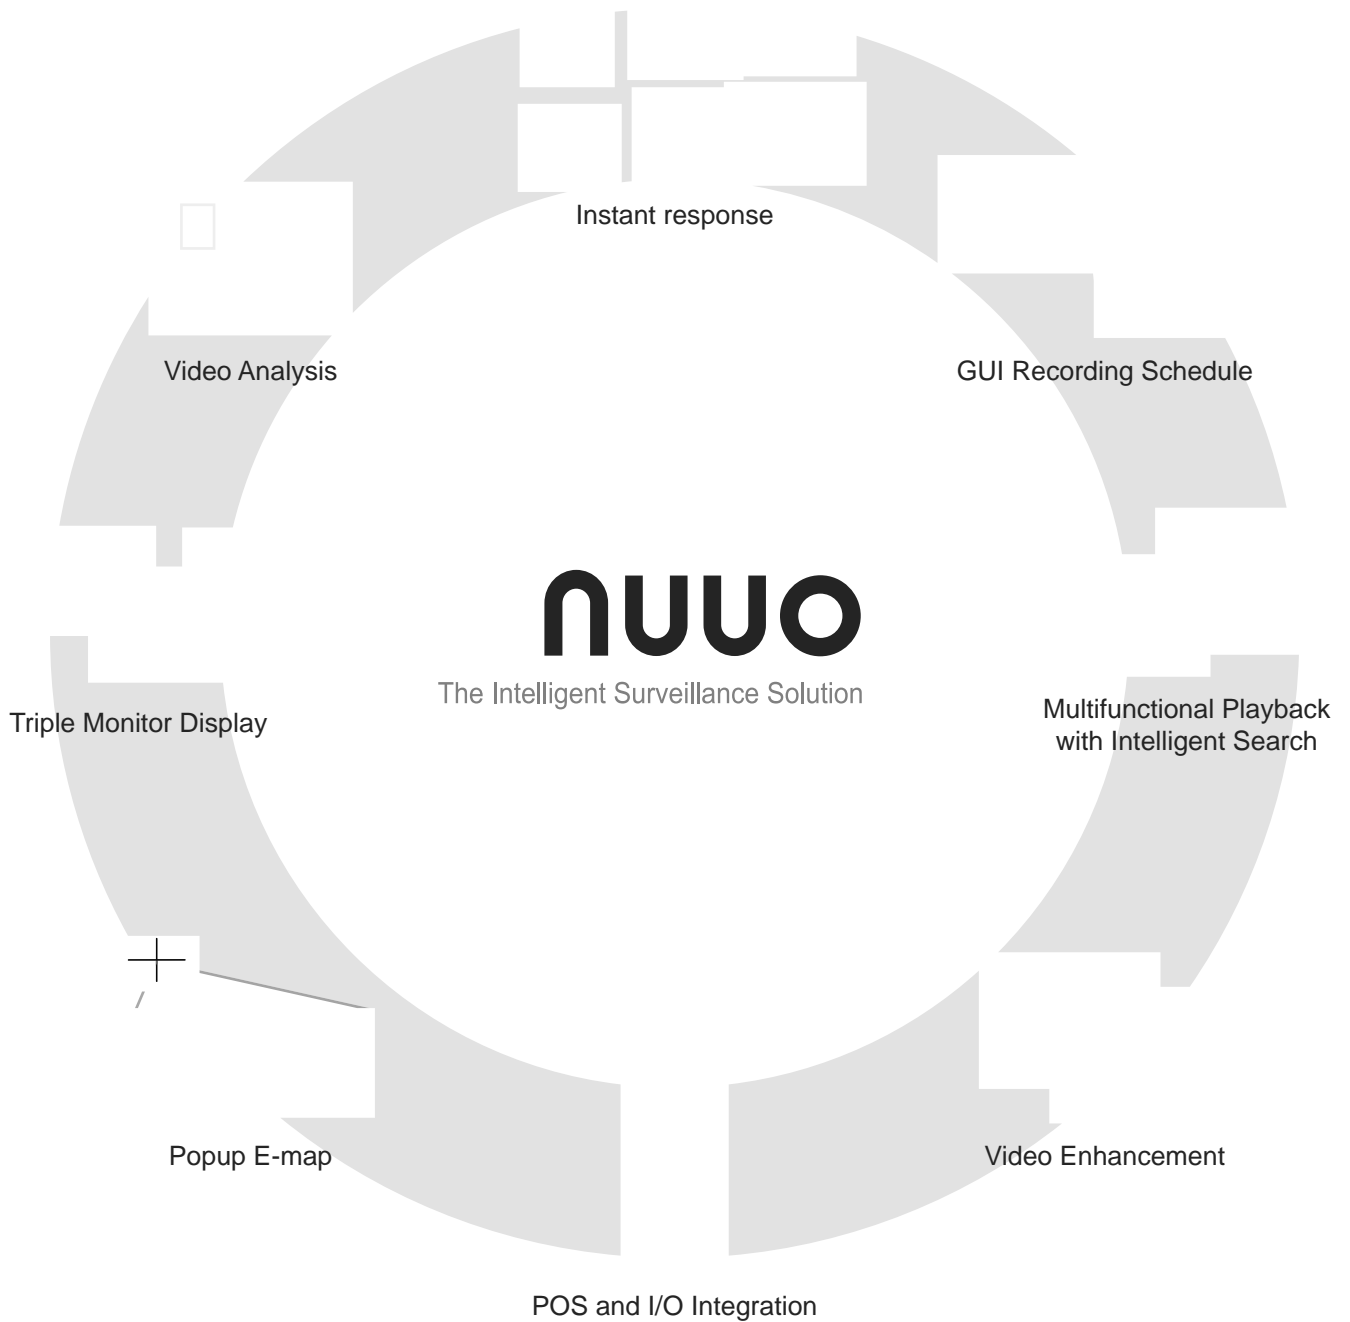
Instant response

Video Analysis

GUI Recording Schedule

nuuo

The Intelligent Surveillance Solution

Triple Monitor Display

Multifunctional Playback with Intelligent Search

Popup E-map

Video Enhancement

POS and I/O Integration